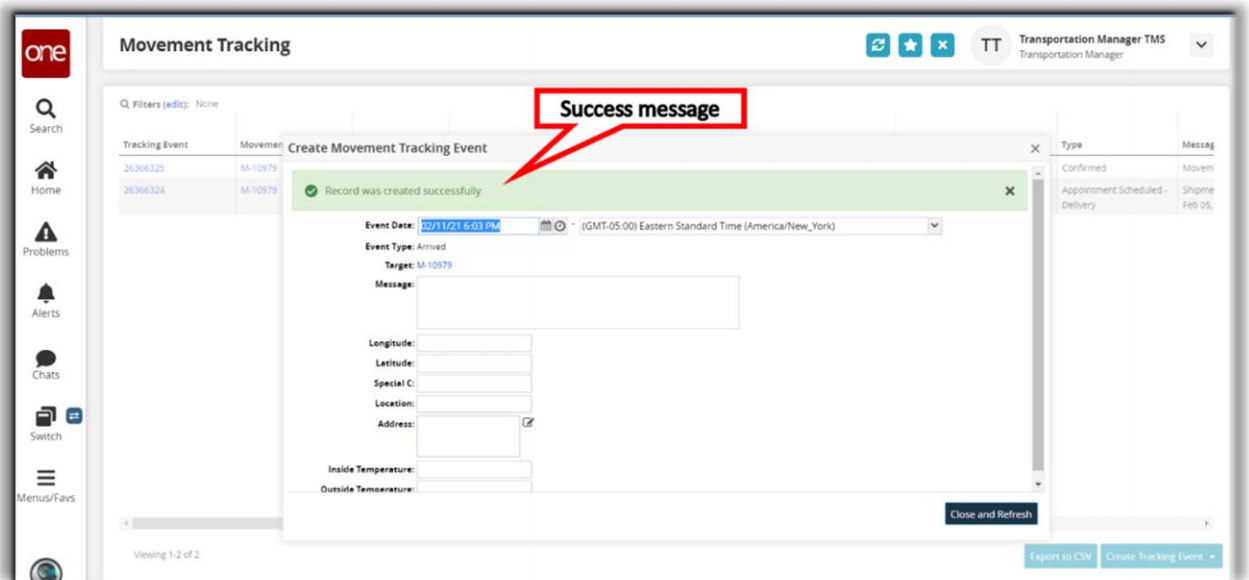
one

Search

Home

Problems

Alerts

Chats

Switch

Menus/Favs

Movement Tracking

TT Transportation Manager TMS
Transportation Manager

Filters (edit): None

| Tracking Event | Movemen | Type | Messag |
|---|---|---|---|
| 26366325 | M-10979 | Confirmed | Movem |
| 26366324 | M-10979 | Appointment Scheduled - Delivery | Shipme Feb 05, |

Success message

Create Movement Tracking Event

Record was created successfully

Event Date: 02/11/21 6:03 PM (GMT-05:00) Eastern Standard Time (America/New_York)

Event Type: Arrived

Target: M-10979

Message:

Longitude:

Latitude:

Special C:

Location:

Address:

Inside Temperature:

Outside Temperature:

Close and Refresh

Viewing 1-2 of 2

Export to CSV

Create Tracking Event